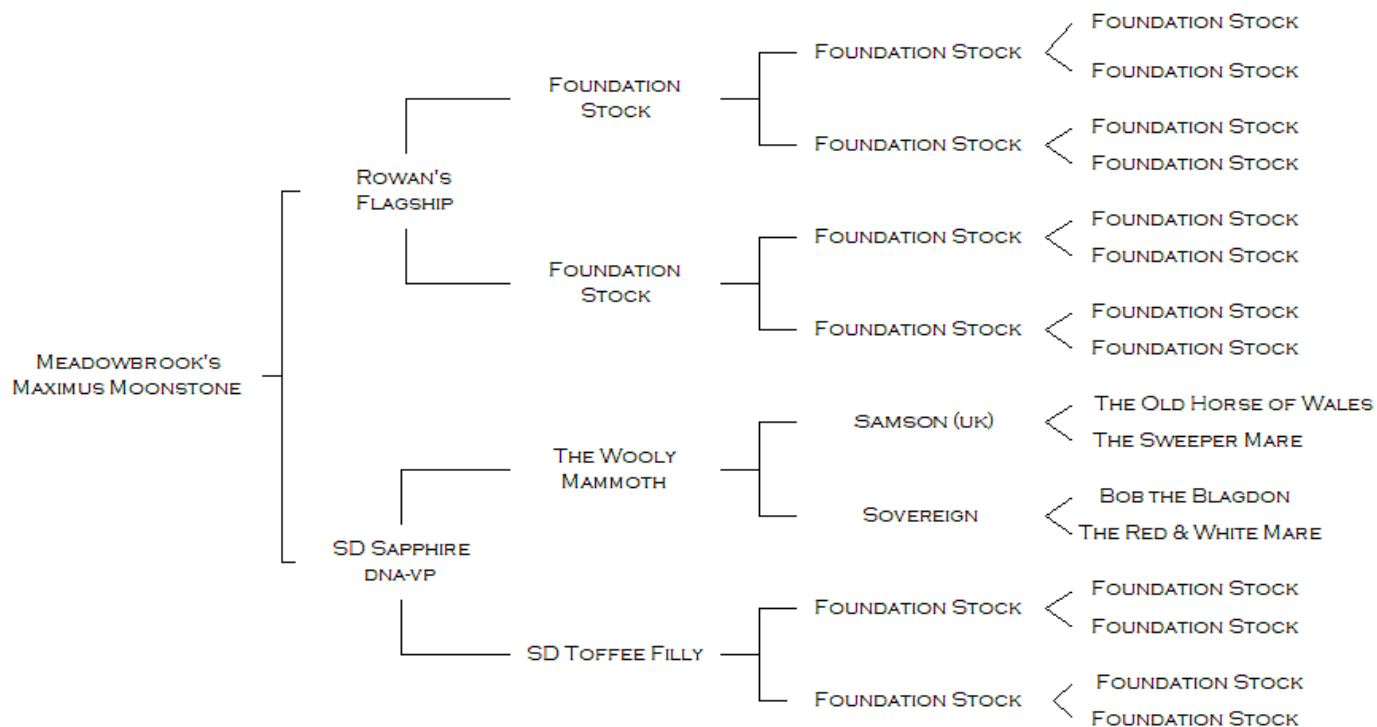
Meadowbrook's Maximus Moonstone

Rowan's Flagship

Foundation Stock

Foundation Stock

Foundation Stock

Foundation Stock

Foundation Stock

Foundation Stock

Foundation Stock

Foundation Stock

Foundation Stock

Foundation Stock

Foundation Stock

Foundation Stock

Foundation Stock

Foundation Stock

SD Sapphire dna-vp

The Wooly Mammoth

Samson (uk)

The Old Horse of Wales

The Sweeper Mare

Sovereign

Bob the Blagdon

The Red & White Mare

SD Toffee Filly

Foundation Stock

Foundation Stock

Foundation Stock

Foundation Stock

Foundation Stock

Foundation Stock